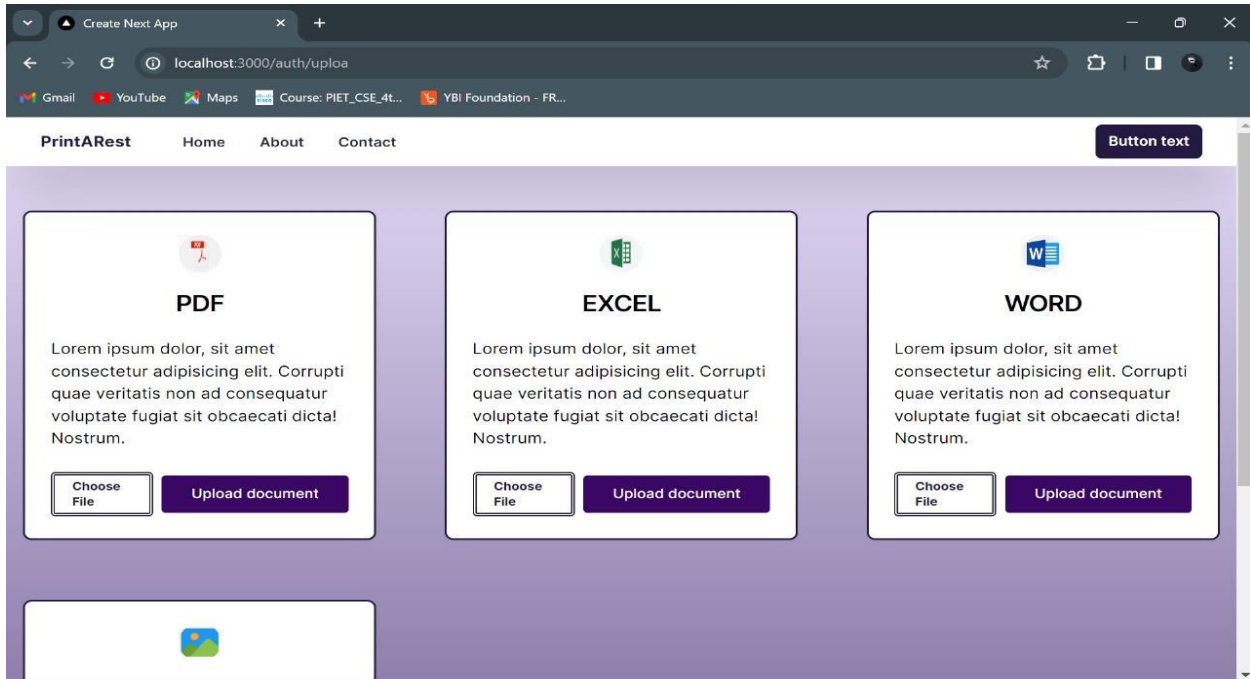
Create Next App

localhost:3000/auth/uploa

Gmail YouTube Maps Course: PIET_CSE_4t... YBI Foundation - FR...

PrintARest Home About Contact Button text

PDF

Lorem ipsum dolor, sit amet consectetur adipisicing elit. Corrupti quae veritatis non ad consequatur voluptate fugiat sit obcaecati dicta! Nostrum.

Choose File Upload document

EXCEL

Lorem ipsum dolor, sit amet consectetur adipisicing elit. Corrupti quae veritatis non ad consequatur voluptate fugiat sit obcaecati dicta! Nostrum.

Choose File Upload document

WORD

Lorem ipsum dolor, sit amet consectetur adipisicing elit. Corrupti quae veritatis non ad consequatur voluptate fugiat sit obcaecati dicta! Nostrum.

Choose File Upload document